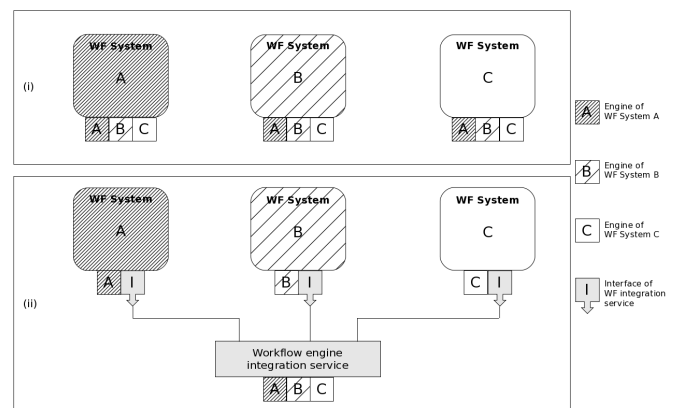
(i)

WF System
A
A B C

WF System
B
A B C

WF System
C
A B C

(ii)

WF System
A
A I

WF System
B
B I

WF System
C
C I

Workflow engine integration service
A B C

A Engine of WF System A

B Engine of WF System B

C Engine of WF System C

I Interface of WF integration service